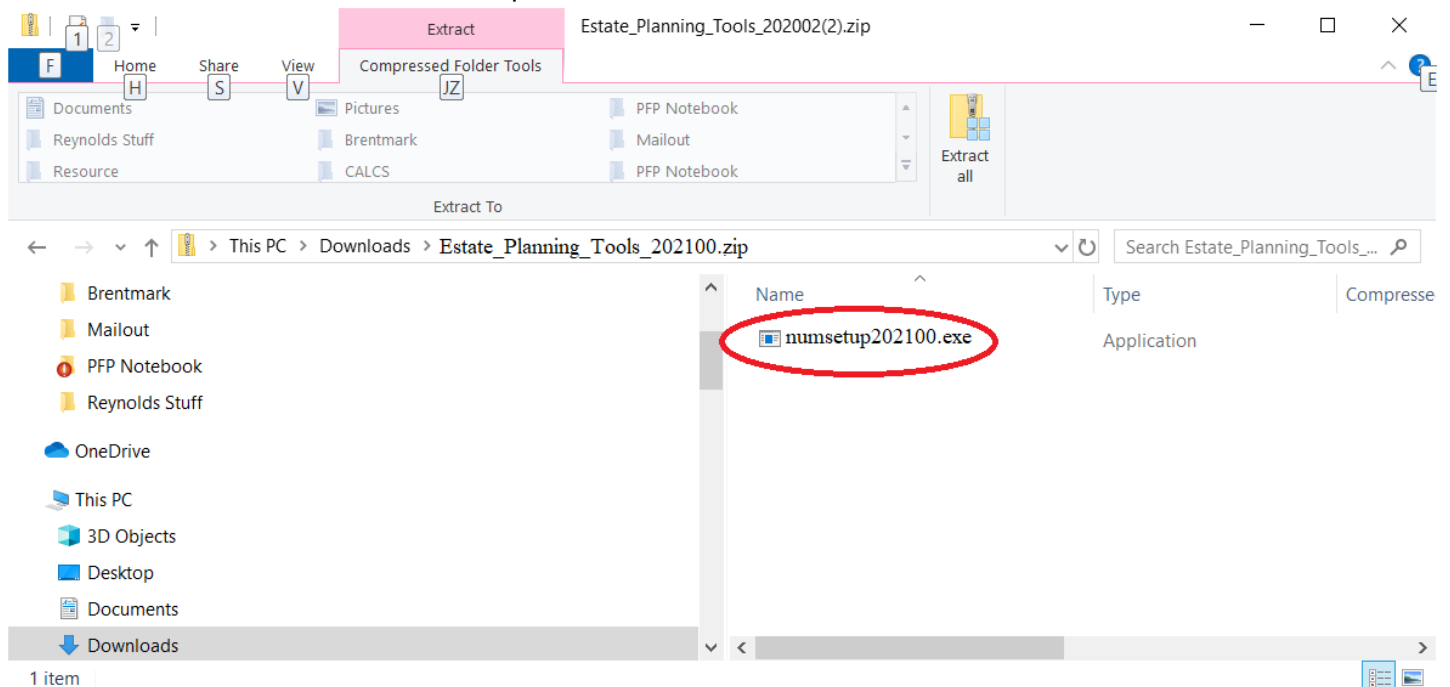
1 2

Extract

Estate_Planning_Tools_202002(2).zip

F Home H Share S View V Compressed Folder Tools JZ

E

Documents
Reynolds Stuff
Resource
Pictures
Brentmark
CALCS
PFP Notebook
Mailout
PFP Notebook

Extract To

Extract all

This PC > Downloads > Estate_Planning_Tools_202100.zip

Search Estate_Planning_Tools_...

Brentmark
Mailout
PFP Notebook
Reynolds Stuff
OneDrive
This PC
3D Objects
Desktop
Documents
Downloads

| Name | Type | Compresse |
|---|---|---|
| numsetup202100.exe | Application | |

1 item